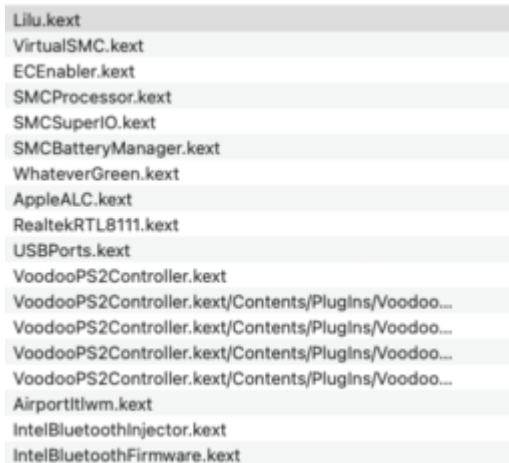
Lilu.kext
VirtualSMC.kext
ECEnabler.kext
SMCProcessor.kext
SMCSuperIO.kext
SMCBatteryManager.kext
WhateverGreen.kext
AppleALC.kext
RealtekRTL8111.kext
USBPorts.kext
VoodooPS2Controller.kext
VoodooPS2Controller.kext/Contents/PlugIns/Voodoo...
VoodooPS2Controller.kext/Contents/PlugIns/Voodoo...
VoodooPS2Controller.kext/Contents/PlugIns/Voodoo...
VoodooPS2Controller.kext/Contents/PlugIns/Voodoo...
AirportItlwm.kext
IntelBluetoothInjector.kext
IntelBluetoothFirmware.kext